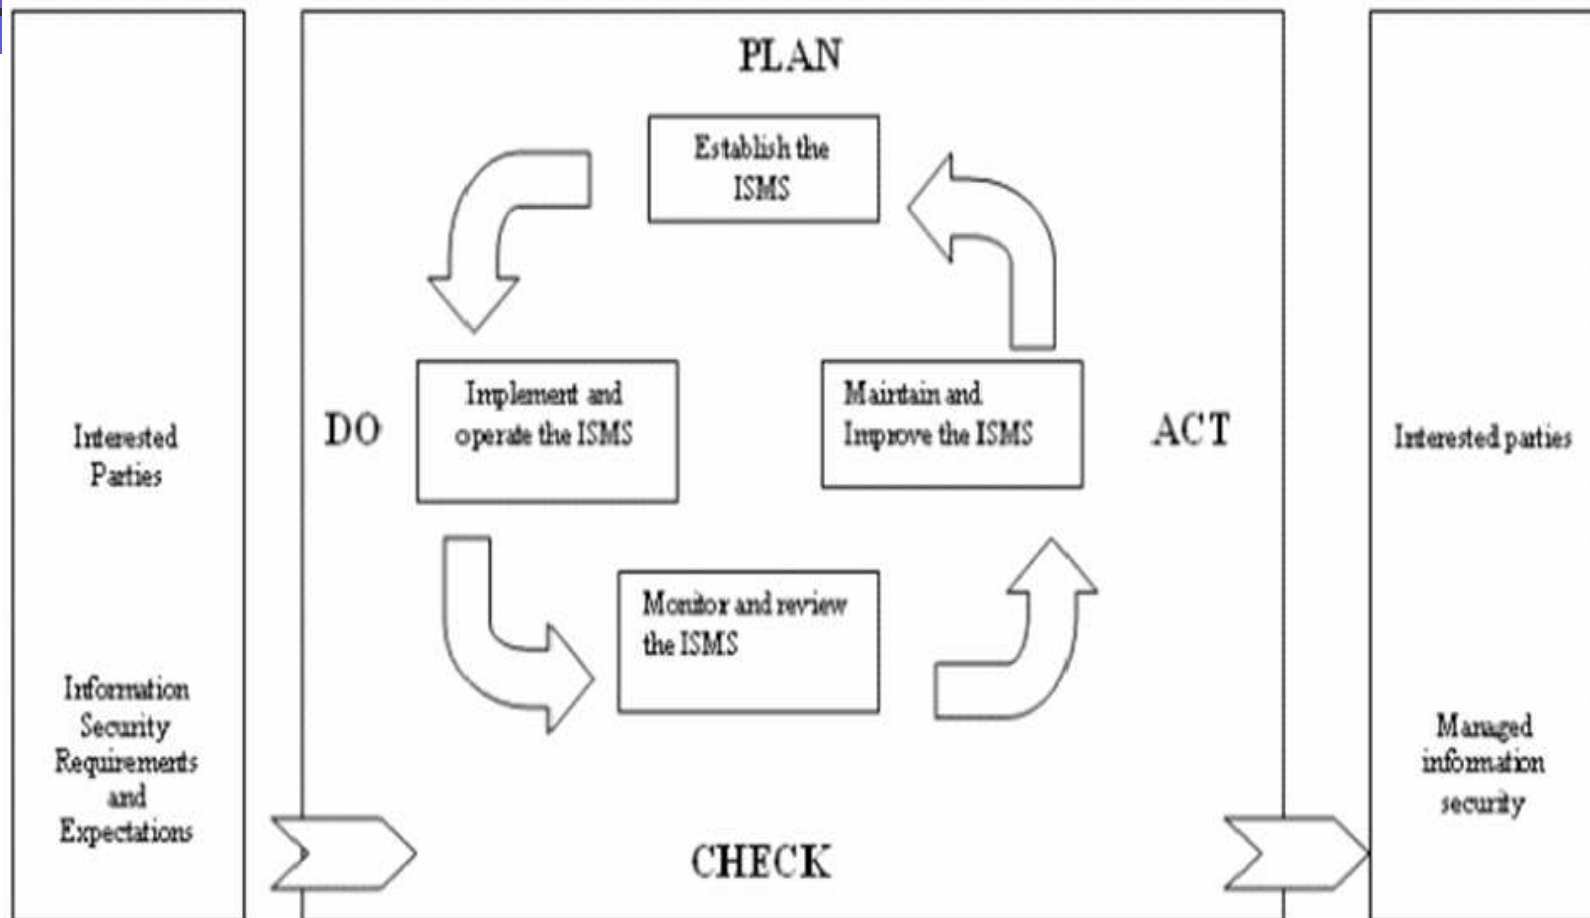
Interested Parties

Information Security Requirements and Expectations

PLAN

Establish the ISMS

DO

Implement and operate the ISMS

Maintain and Improve the ISMS

ACT

Monitor and review the ISMS

CHECK

Interested parties

Managed information security